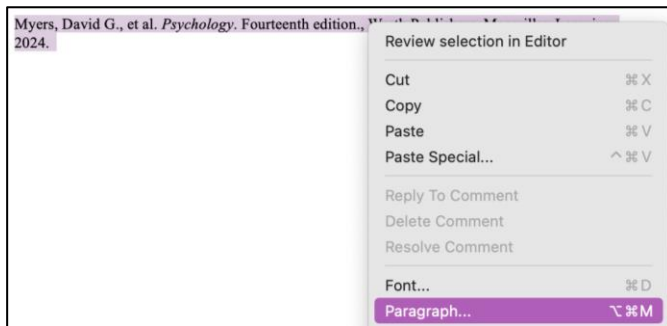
Myers, David G., et al. *Psychology*. Fourteenth edition., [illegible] 2024.

Review selection in Editor

Cut ⌘X
Copy ⌘C
Paste ⌘V
Paste Special... ^⌘V

Reply To Comment
Delete Comment
Resolve Comment

Font... ⌘D
Paragraph... ⌥⌘M